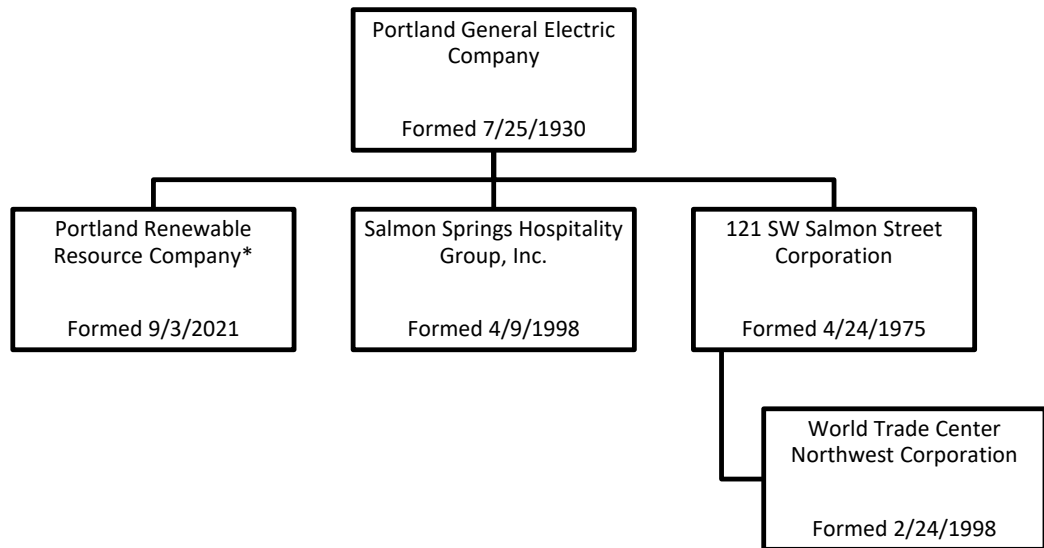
Portland General Electric Company

Formed 7/25/1930

Portland Renewable Resource Company*

Formed 9/3/2021

Salmon Springs Hospitality Group, Inc.

Formed 4/9/1998

121 SW Salmon Street Corporation

Formed 4/24/1975

World Trade Center Northwest Corporation

Formed 2/24/1998